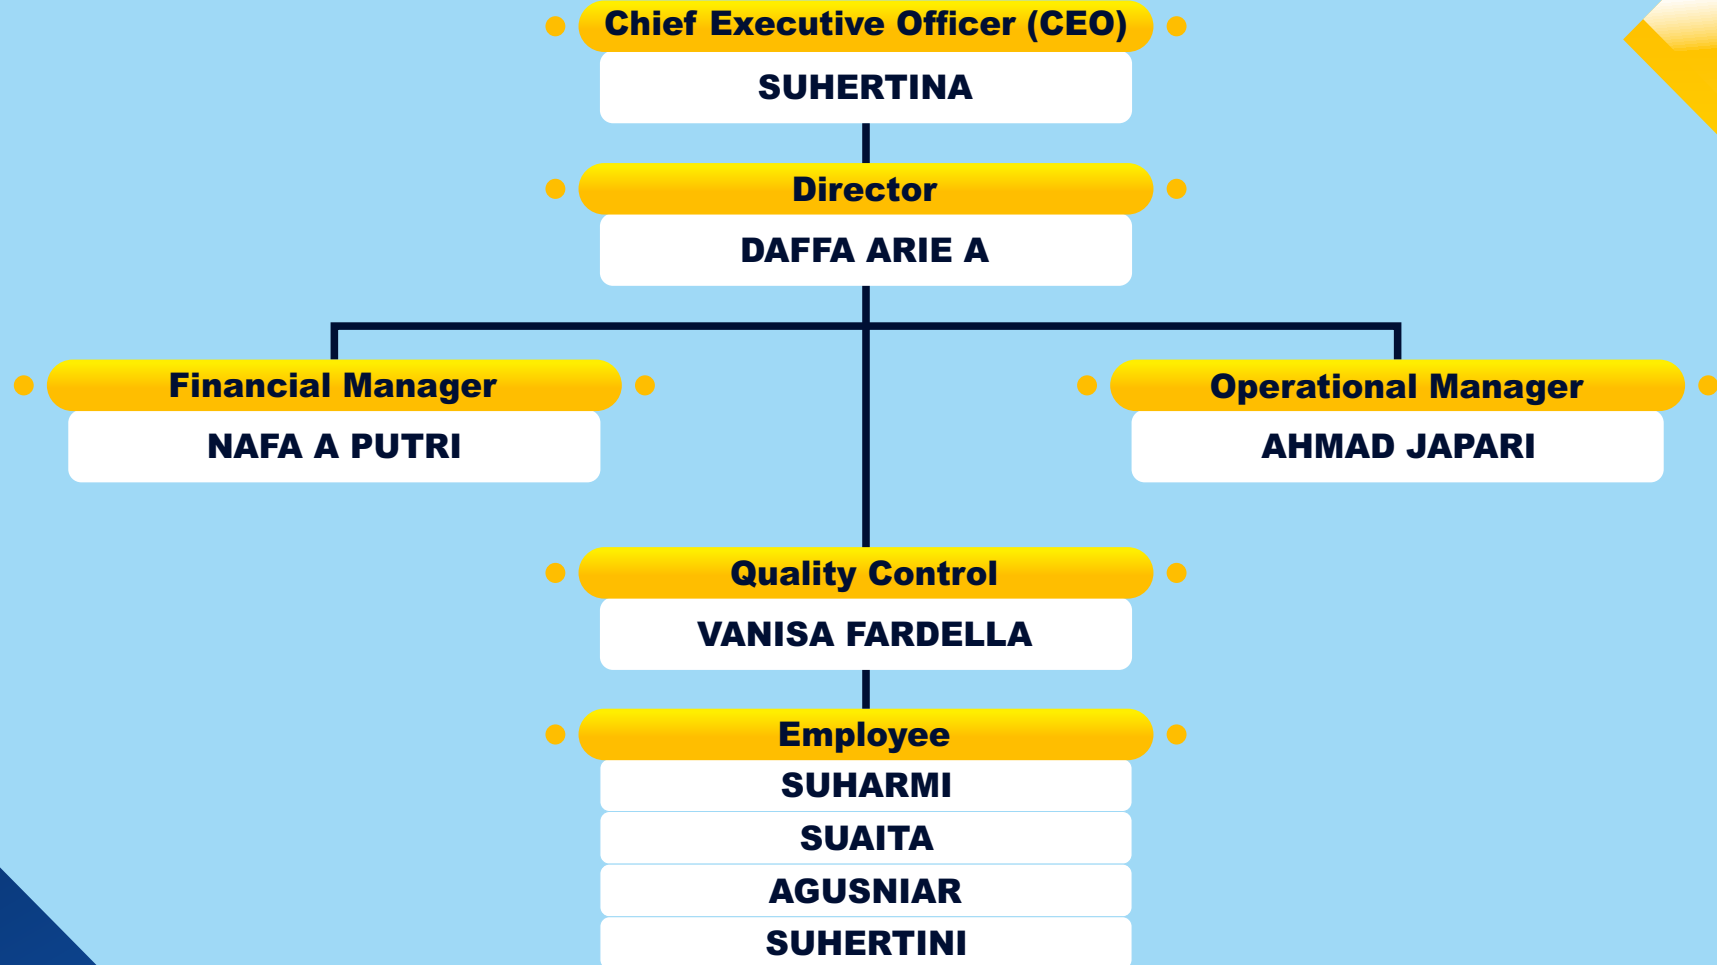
Chief Executive Officer (CEO)
SUHERTINA

Director
DAFFA ARIE A

Financial Manager
NAFA A PUTRI

Operational Manager
AHMAD JAPARI

Quality Control
VANISA FARDELLA

Employee
SUHARMI
SUAITA
AGUSNIAR
SUHERTINI